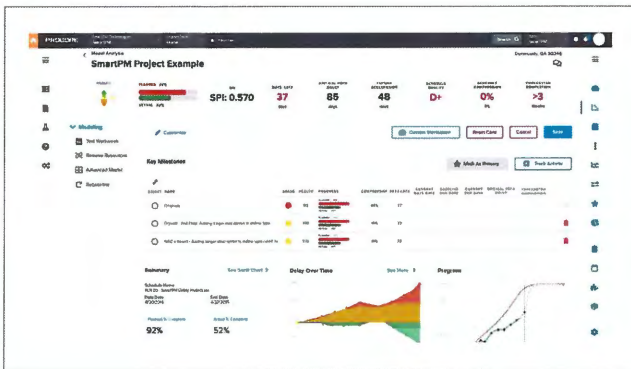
PROCORE

Model Analysis
SmartPM Project Example

SPI: 0.570
37
85
48
D+
0%
>3

Modeling
Customize
Key Milestones
Mark As Primary
Track Activity
Original
Summary
See Earth Chart
Delay Over Time
See More
Progress
92%
52%